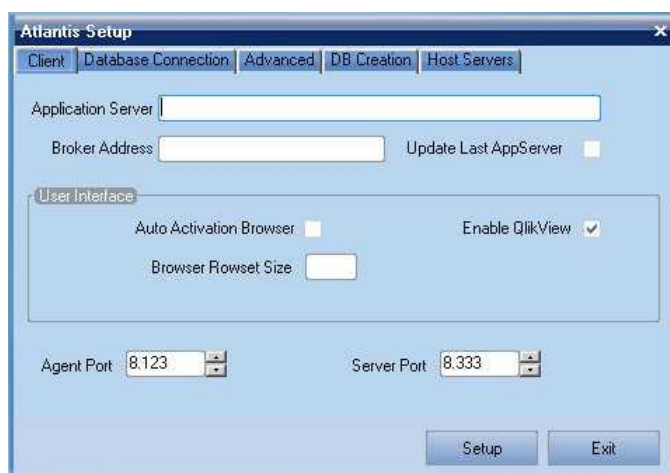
Atlantis Setup
×
Client | Database Connection | Advanced | DB Creation | Host Servers

Application Server
Broker Address
Update Last AppServer

User Interface
Auto Activation Browser
Enable QlikView
Browser Rowset Size

Agent Port 8.123
Server Port 8.333

Setup
Exit